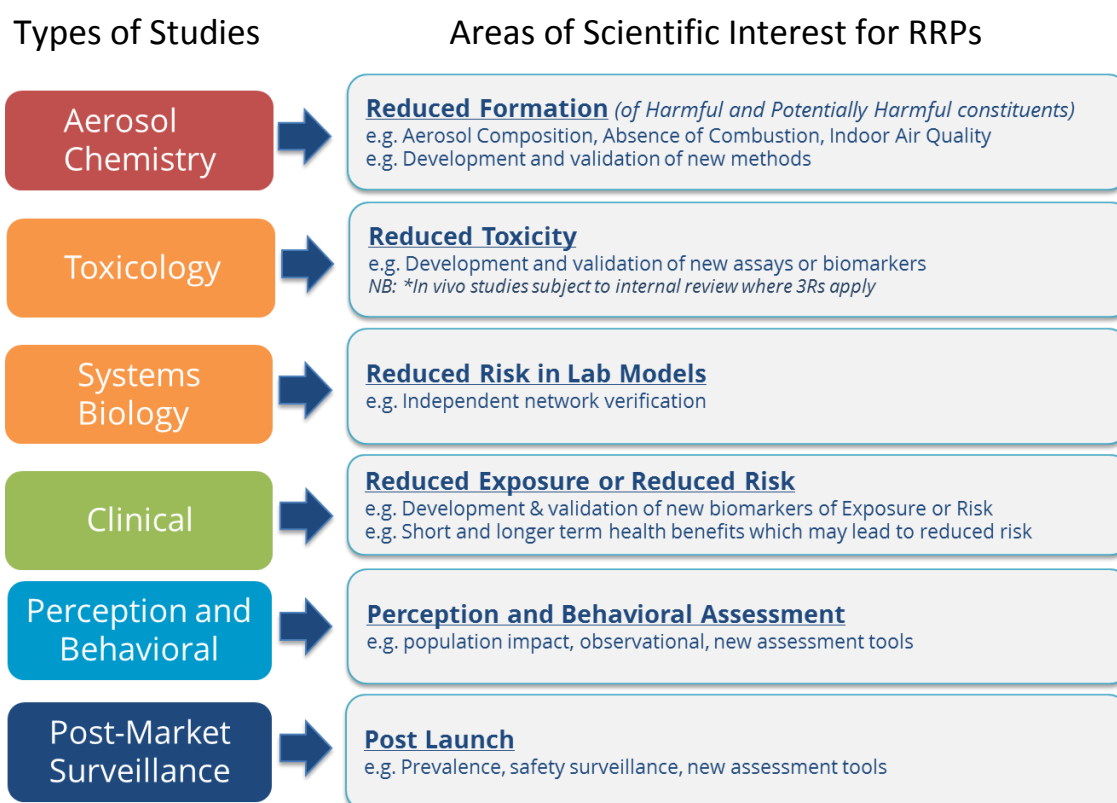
Types of Studies

Areas of Scientific Interest for RRPs

Aerosol Chemistry

Reduced Formation (of Harmful and Potentially Harmful constituents)
e.g. Aerosol Composition, Absence of Combustion, Indoor Air Quality
e.g. Development and validation of new methods

Toxicology

Reduced Toxicity
e.g. Development and validation of new assays or biomarkers
NB: *In vivo studies subject to internal review where 3Rs apply

Systems Biology

Reduced Risk in Lab Models
e.g. Independent network verification

Clinical

Reduced Exposure or Reduced Risk
e.g. Development & validation of new biomarkers of Exposure or Risk
e.g. Short and longer term health benefits which may lead to reduced risk

Perception and Behavioral

Perception and Behavioral Assessment
e.g. population impact, observational, new assessment tools

Post-Market Surveillance

Post Launch
e.g. Prevalence, safety surveillance, new assessment tools